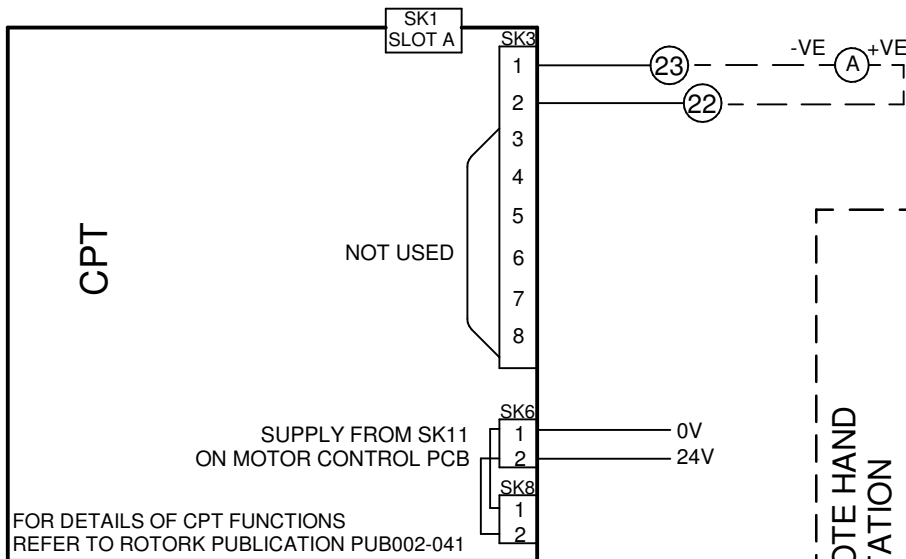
SK1
SLOT A

SK3
1
2
3
4
5
6
7
8

23
22
-VE
A
+VE

CPT

NOT USED

SK6
1
2
SUPPLY FROM SK11
ON MOTOR CONTROL PCB
0V
24V

SK8
1
2

FOR DETAILS OF CPT FUNCTIONS
REFER TO ROTORK PUBLICATION PUB002-041

OTE HAND
TATION